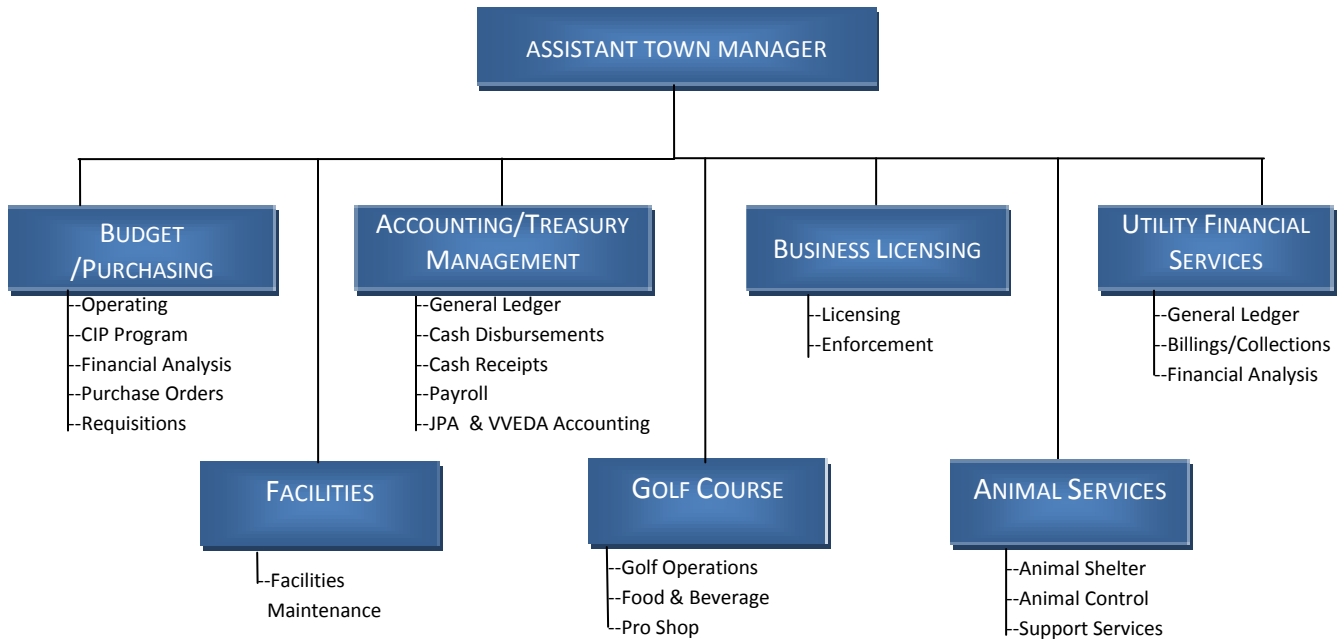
ASSISTANT TOWN MANAGER

BUDGET /PURCHASING
--Operating
--CIP Program
--Financial Analysis
--Purchase Orders
--Requisitions

ACCOUNTING/TREASURY MANAGEMENT
--General Ledger
--Cash Disbursements
--Cash Receipts
--Payroll
--JPA & VVEDA Accounting

BUSINESS LICENSING
--Licensing
--Enforcement

UTILITY FINANCIAL SERVICES
--General Ledger
--Billings/Collections
--Financial Analysis

FACILITIES
--Facilities Maintenance

GOLF COURSE
--Golf Operations
--Food & Beverage
--Pro Shop

ANIMAL SERVICES
--Animal Shelter
--Animal Control
--Support Services